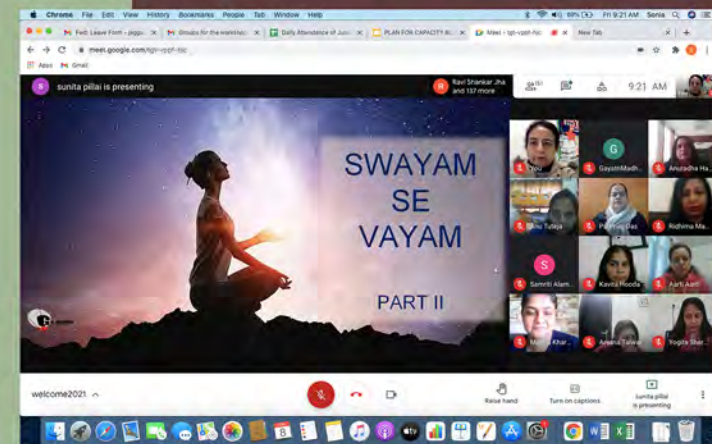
Chrome File Edit View History Bookmarks People Tab Window Help

69% Fri 9:21 AM Sonia

Fwd: Leave Form - jagga
Groups for the wandlerc
Daily Attendance of Jun
PLAN FOR CAPACITY B
Meet - tgn-vpzf-hic
New Tab

meet.google.com/tgn-vpzf-hic

Apps Gmail

sunita pillai is presenting

Ravi Shankar Jha and 137 more

9:21 AM

SWAYAM
SE
VAYAM

PART II

You
GayatriMadh...
Anuradha Ha...
Bhu Taneja
Pallavi Das
Ridhima Ma...
Samriti Alam...
Kavita Hooda
Aarti Aarti
Manju Khar...
Aneeta Talwar
Yogita Shar...

welcome2021

Raise hand
Turn on captions
sunita pillai is presenting